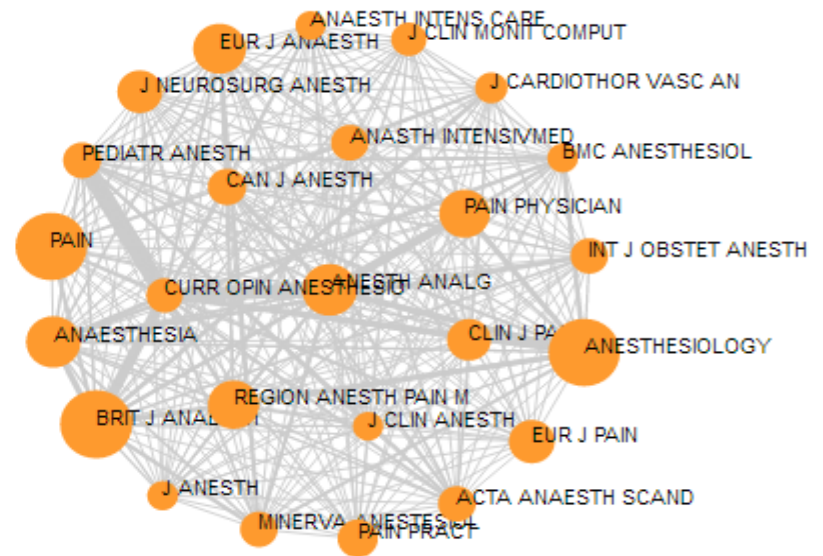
ANAESTH INTENS CARE
EUR J ANAESTH
J CLIN MONIT COMPUT
J NEUROSURG ANESTH
J CARDIOTHOR VASC AN
ANASTH INTENSIVMED
BMC ANESTHESIOL
PEDIATR ANESTH
CAN J ANESTH
PAIN PHYSICIAN
PAIN
INT J OBSTET ANESTH
CURR OPIN ANESTHESIO
ANESTH ANALG
CLIN J PA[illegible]
ANAESTHESIA
ANESTHESIOLOGY
REGION ANESTH PAIN M
BRIT J ANAE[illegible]
J CLIN ANESTH
EUR J PAIN
J ANESTH
ACTA ANAESTH SCAND
MINERVA ANESTES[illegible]
PAIN PRACT